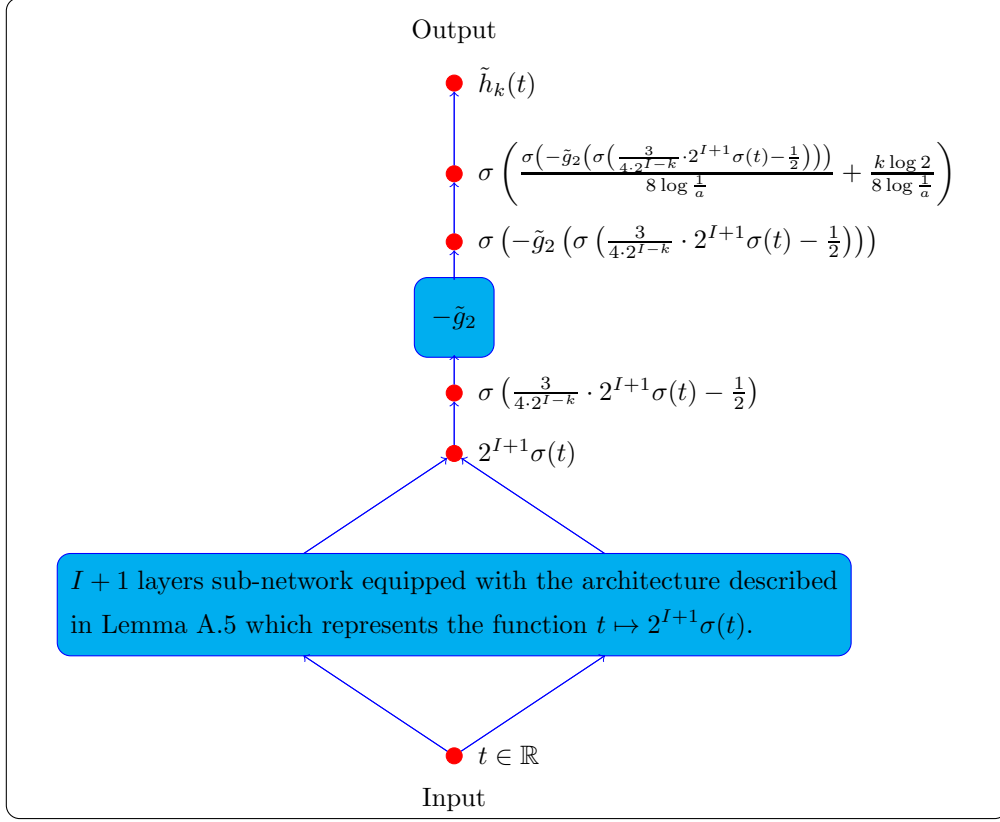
Output

$\tilde{h}_k(t)$

$\sigma\left(\frac{\sigma\left(-\tilde{g}_2\left(\sigma\left(\frac{3}{4\cdot 2^{I-k}}\cdot 2^{I+1}\sigma(t)-\frac{1}{2}\right)\right)\right)}{8\log\frac{1}{a}}+\frac{k\log 2}{8\log\frac{1}{a}}\right)$

$\sigma\left(-\tilde{g}_2\left(\sigma\left(\frac{3}{4\cdot 2^{I-k}}\cdot 2^{I+1}\sigma(t)-\frac{1}{2}\right)\right)\right)$

$-\tilde{g}_2$

$\sigma\left(\frac{3}{4\cdot 2^{I-k}}\cdot 2^{I+1}\sigma(t)-\frac{1}{2}\right)$

$2^{I+1}\sigma(t)$

$I+1$ layers sub-network equipped with the architecture described in Lemma A.5 which represents the function $t\mapsto 2^{I+1}\sigma(t)$.

$t\in\mathbb{R}$

Input